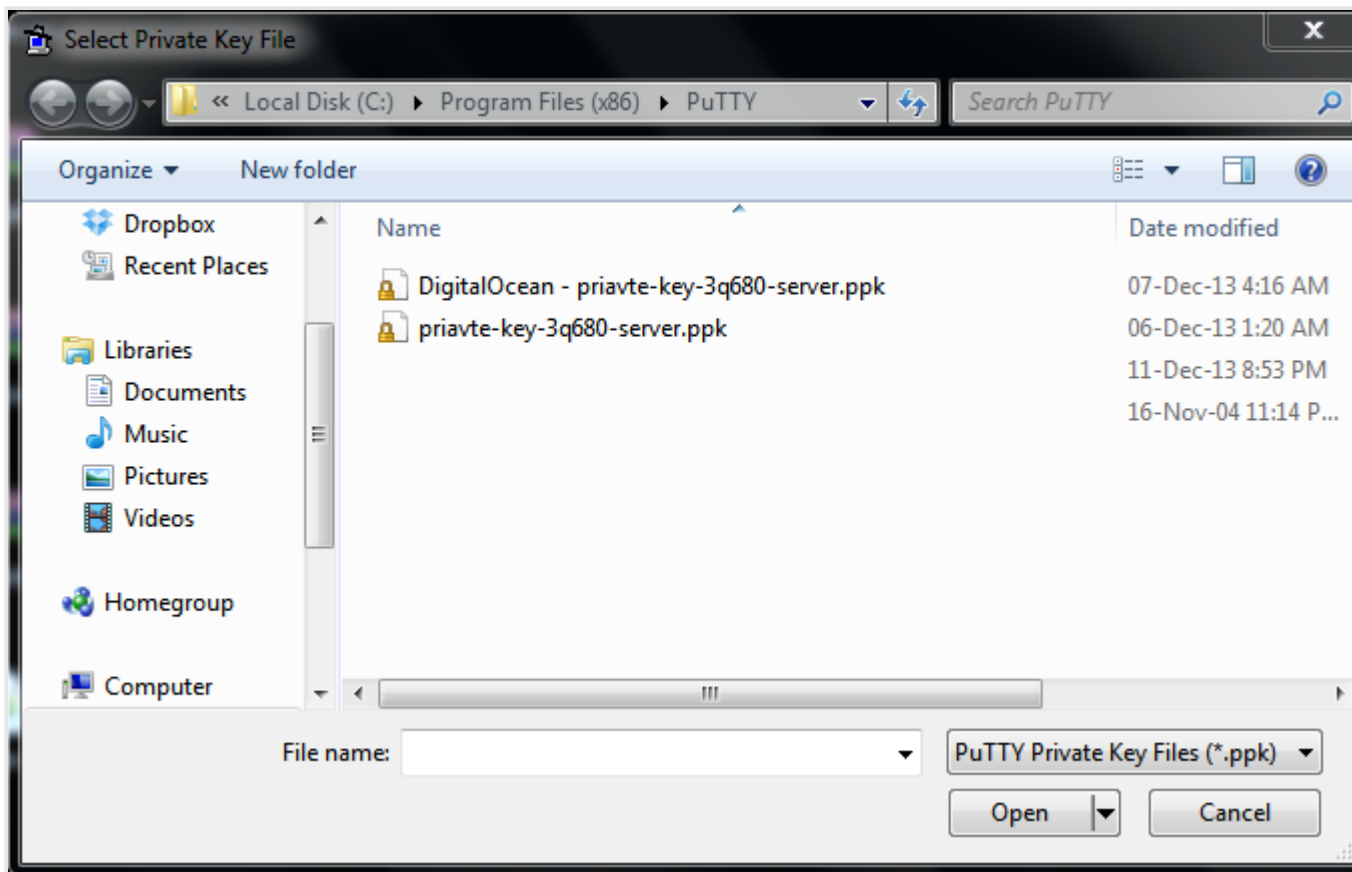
Select Private Key File

« Local Disk (C:) ▸ Program Files (x86) ▸ PuTTY

Search PuTTY

Organize ▾ New folder

Dropbox
Recent Places

Libraries
Documents
Music
Pictures
Videos

Homegroup

Computer

| Name | Date modified |
|---|---|
| DigitalOcean - priavte-key-3q680-server.ppk | 07-Dec-13 4:16 AM |
| priavte-key-3q680-server.ppk | 06-Dec-13 1:20 AM |
| | 11-Dec-13 8:53 PM |
| | 16-Nov-04 11:14 P... |

File name:

PuTTY Private Key Files (*.ppk)

Open

Cancel